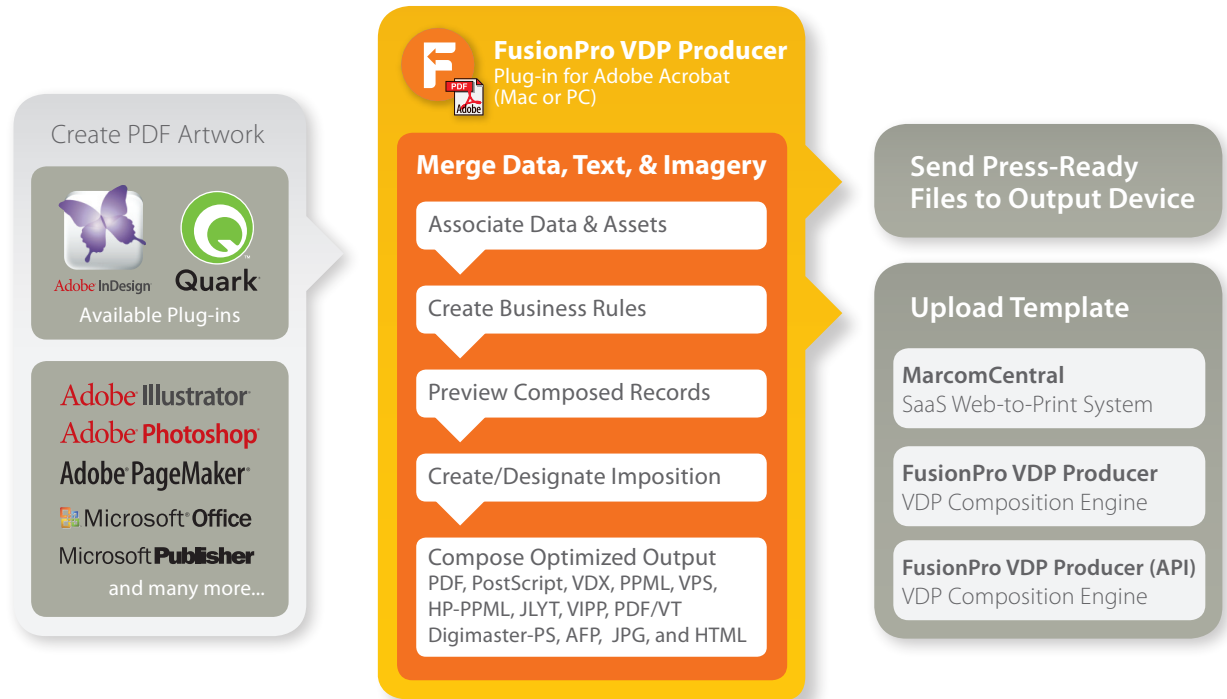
Create PDF Artwork

Adobe InDesign

Quark

Available Plug-ins

Adobe Illustrator

Adobe Photoshop

Adobe PageMaker

Microsoft Office

Microsoft Publisher

and many more...

F

PDF

Adobe

FusionPro VDP Producer

Plug-in for Adobe Acrobat (Mac or PC)

Merge Data, Text, & Imagery

Associate Data & Assets

Create Business Rules

Preview Composed Records

Create/Designate Imposition

Compose Optimized Output
PDF, PostScript, VDX, PPML, VPS, HP-PPML, JLYT, VIPP, PDF/VT Digimaster-PS, AFP, JPG, and HTML

Send Press-Ready Files to Output Device

Upload Template

MarcomCentral
SaaS Web-to-Print System

FusionPro VDP Producer
VDP Composition Engine

FusionPro VDP Producer (API)
VDP Composition Engine